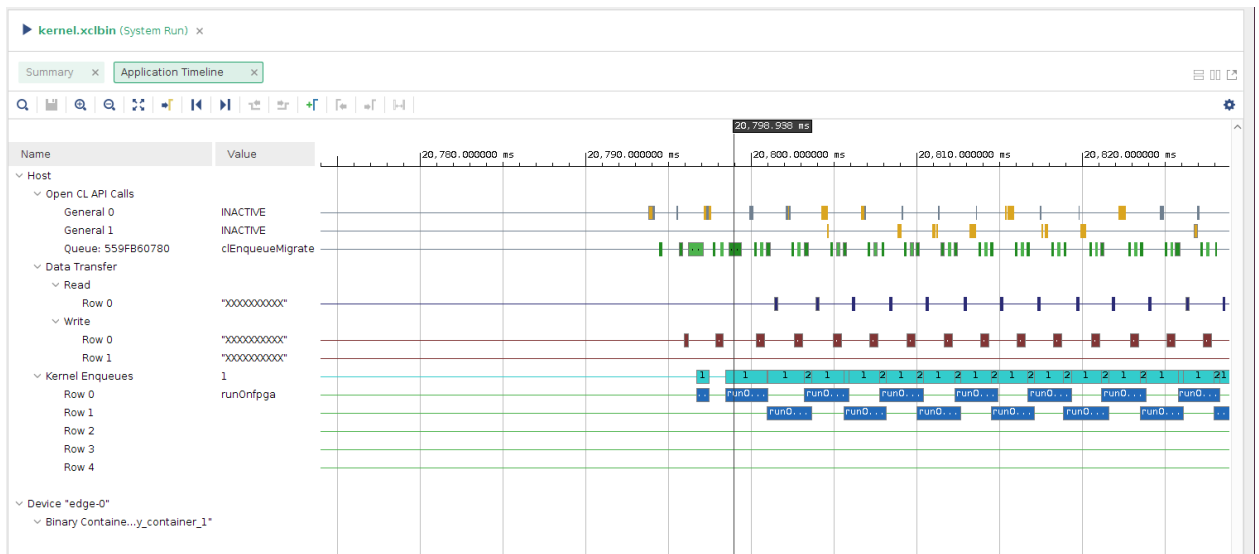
kernel.xclbin (System Run) ×

Summary ×
Application Timeline ×

20,798.938 ms

| Name | Value |
|---|---|
| Host | |
| Open CL API Calls | |
| General 0 | INACTIVE |
| General 1 | INACTIVE |
| Queue: 559FB60780 | clEnqueueMigrate |
| Data Transfer | |
| Read | |
| Row 0 | "XXXXXXXXXX" |
| Write | |
| Row 0 | "XXXXXXXXXX" |
| Row 1 | "XXXXXXXXXX" |
| Kernel Enqueues | 1 |
| Row 0 | runOnfpga |
| Row 1 | |
| Row 2 | |
| Row 3 | |
| Row 4 | |
| Device "edge-0" | |
| Binary Containe...y_container_1" | |

20,780.000000 ms
20,790.000000 ms
20,800.000000 ms
20,810.000000 ms
20,820.000000 ms

1 1 1 2 1 1 2 1 2 1 2 1 2 1 2 1 2 1 2 1 2 1 2 1 1 21

runO... runO... runO... runO... runO... runO... runO...
runO... runO... runO... runO... runO... runO...